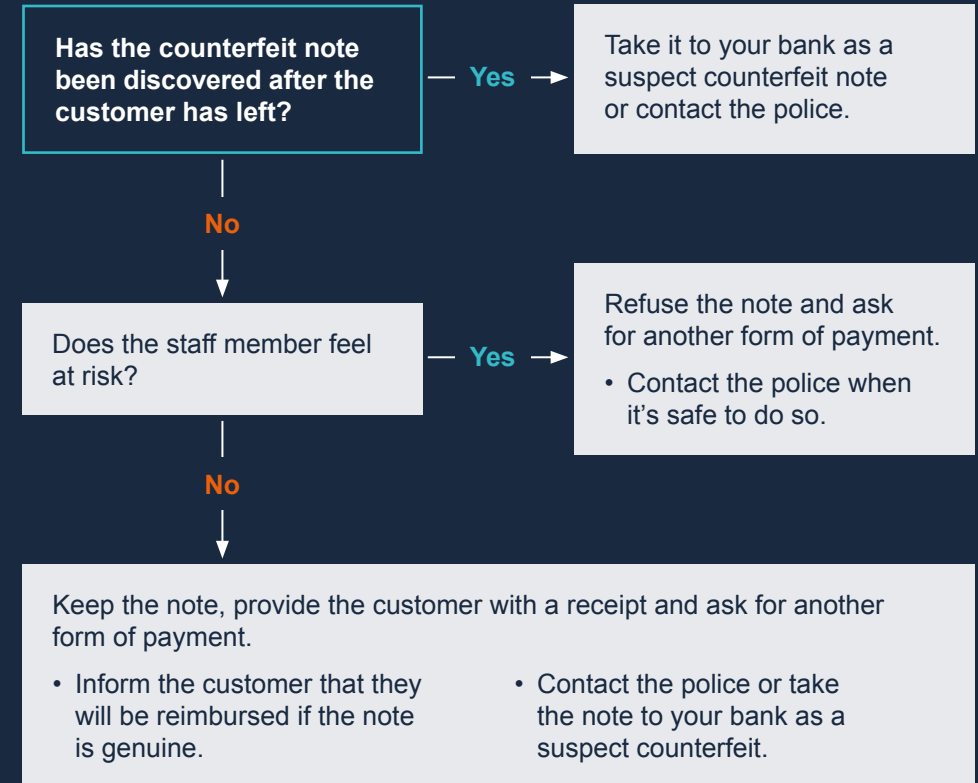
Has the counterfeit note been discovered after the customer has left?

Yes

Take it to your bank as a suspect counterfeit note or contact the police.

No

Does the staff member feel at risk?

Yes

Refuse the note and ask for another form of payment.

• Contact the police when it's safe to do so.

No

Keep the note, provide the customer with a receipt and ask for another form of payment.

• Inform the customer that they will be reimbursed if the note is genuine.

• Contact the police or take the note to your bank as a suspect counterfeit.